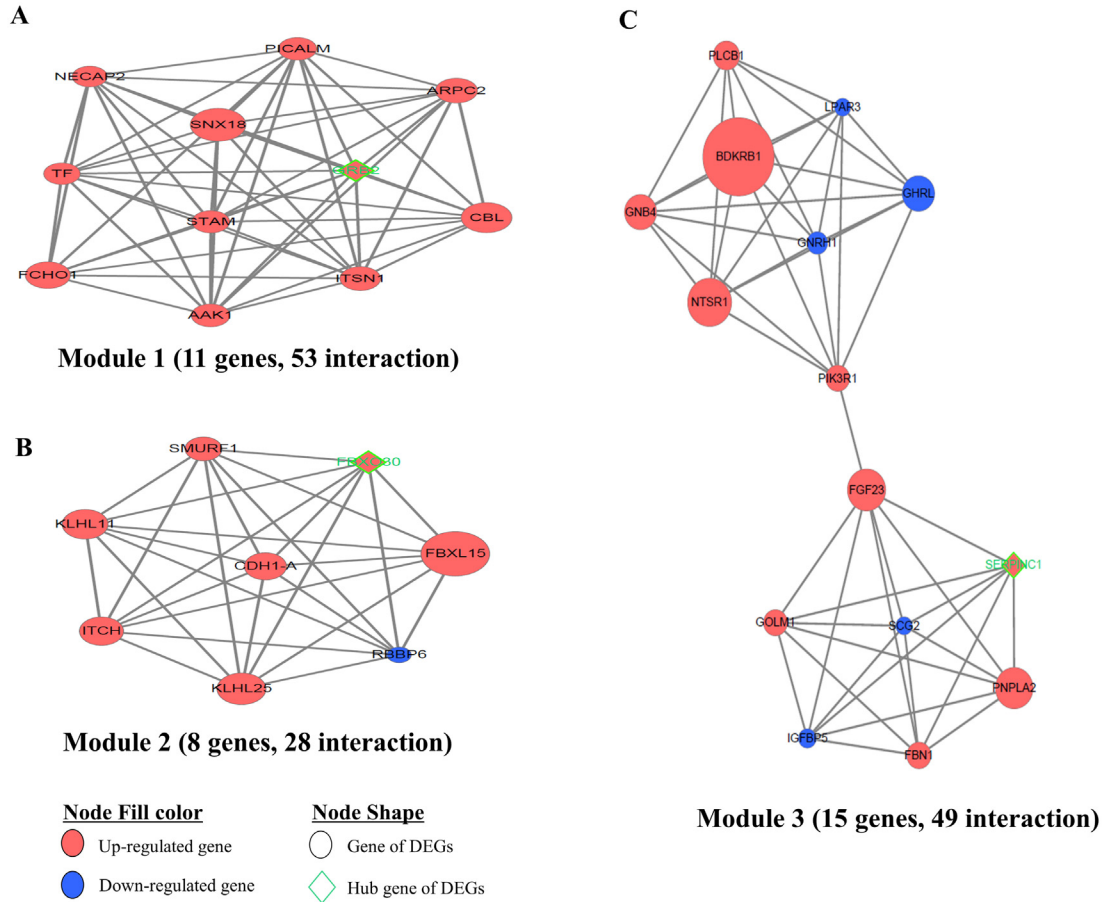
A

PICALM
NECAP2
ARPC2
SNX18
TF
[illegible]
CBL
STAM
FCHO1
ITSN1
AAK1

Module 1 (11 genes, 53 interaction)

B

SMURF1
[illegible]
KLHL11
CDH1-A
FBXL15
ITCH
RBBP6
KLHL25

Module 2 (8 genes, 28 interaction)

C

PLCB1
LPAR3
BDKRB1
GHRL
GNB4
GNRH1
NTSR1
PIK3R1
FGF23
SERPINC1
GOLM1
SCG2
PNPLA2
IGFBP5
FBN1

Module 3 (15 genes, 49 interaction)

Node Fill color
Up-regulated gene
Down-regulated gene

Node Shape
Gene of DEGs
Hub gene of DEGs